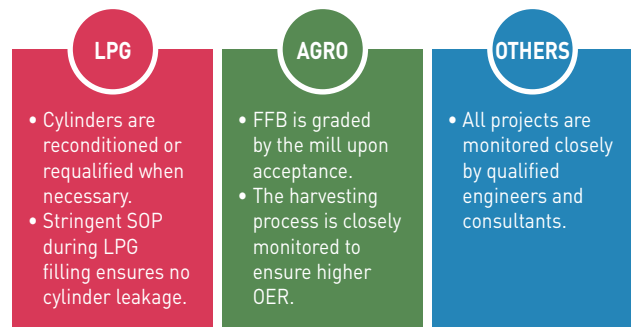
LPG

• Cylinders are reconditioned or requalified when necessary.
• Stringent SOP during LPG filling ensures no cylinder leakage.

AGRO

• FFB is graded by the mill upon acceptance.
• The harvesting process is closely monitored to ensure higher OER.

OTHERS

• All projects are monitored closely by qualified engineers and consultants.